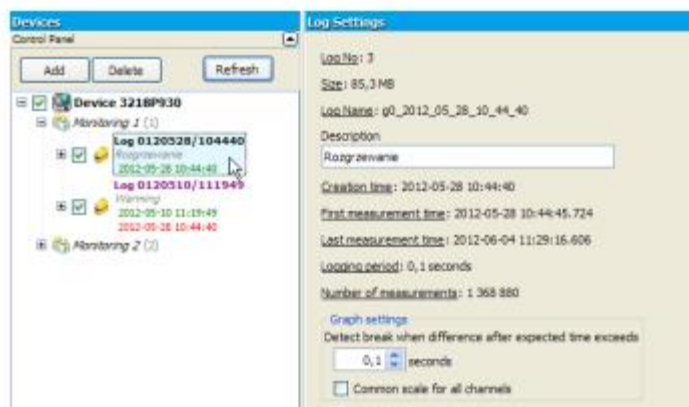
Devices
Control Panel
Add
Delete
Refresh
Device 3218P930
Monitoring 1 (1)
Log 0120528/104440
Rozgrzewanie
2012-05-28 10:44:40
Log 0120510/111949
Warning
2012-05-10 11:19:49
2012-05-28 10:44:40
Monitoring 2 (2)

Log Settings
Log No: 3
Size: 85,3 MB
Log Name: g0_2012_05_28_10_44_40
Description
Rozgrzewanie
Creation time: 2012-05-28 10:44:40
First measurement time: 2012-05-28 10:44:45.724
Last measurement time: 2012-06-04 11:29:16.606
Logging period: 0,1 seconds
Number of measurements: 1 368 880
Graph settings
Detect break when difference after expected time exceeds
0,1 seconds
Common scale for all channels